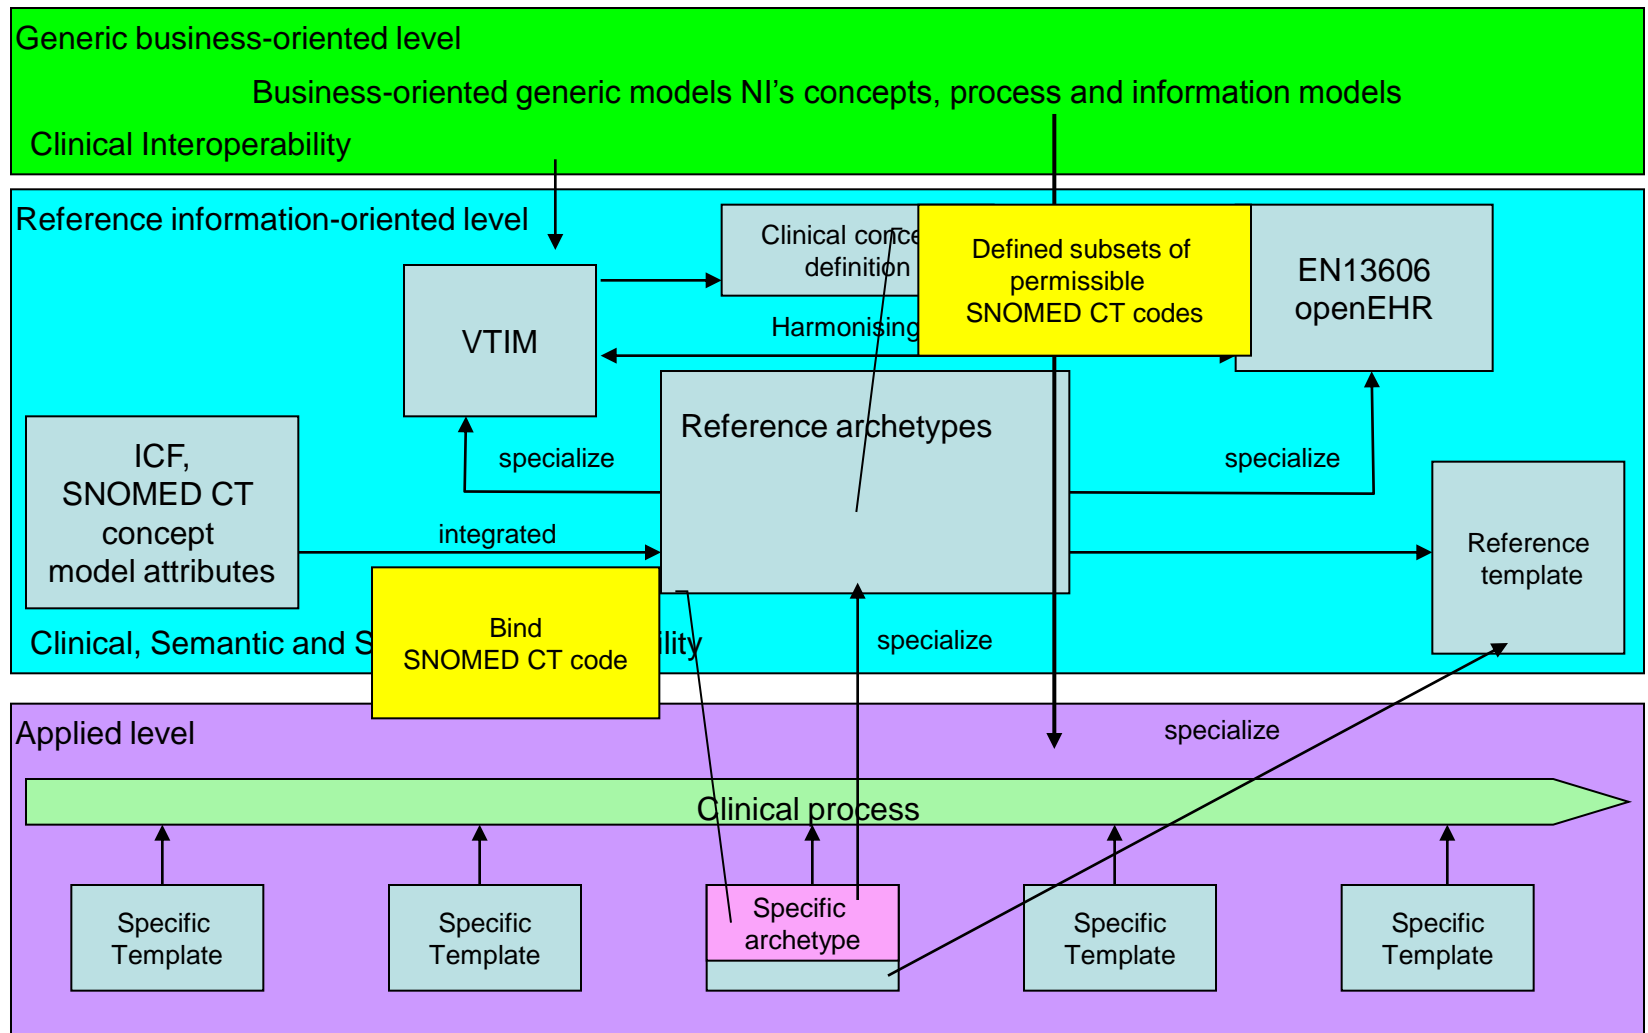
Generic business-oriented level

Business-oriented generic models NI’s concepts, process and information models

Clinical Interoperability

Reference information-oriented level

VTIM

Clinical conce definition

Defined subsets of permissible SNOMED CT codes

EN13606 openEHR

Harmonising

ICF, SNOMED CT concept model attributes

Reference archetypes

specialize

specialize

integrated

Reference template

Bind SNOMED CT code

Clinical, Semantic and S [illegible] ility

specialize

Applied level

specialize

Clinical process

Specific Template

Specific Template

Specific archetype

Specific Template

Specific Template